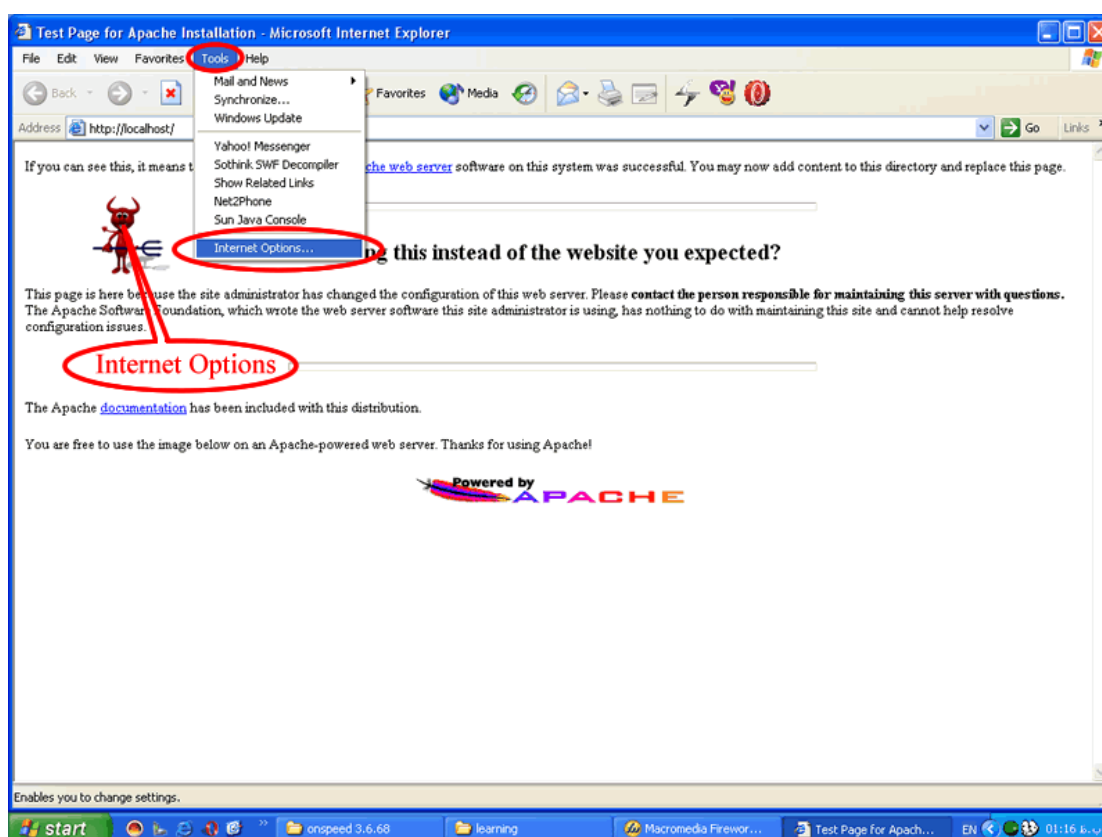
Test Page for Apache Installation - Microsoft Internet Explorer

File Edit View Favorites Tools Help

Back Favorites Media

Address http://localhost/ Go Links

Mail and News
Synchronize...
Windows Update
Yahoo! Messenger
Sothink SWF Decompiler
Show Related Links
Net2Phone
Sun Java Console
Internet Options...

If you can see this, it means t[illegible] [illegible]che web server software on this system was successful. You may now add content to this directory and replace this page.

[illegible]g this instead of the website you expected?

This page is here be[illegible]use the site administrator has changed the configuration of this web server. Please contact the person responsible for maintaining this server with questions. The Apache Softwar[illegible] Foundation, which wrote the web server software this site administrator is using, has nothing to do with maintaining this site and cannot help resolve configuration issues.

Internet Options

The Apache documentation has been included with this distribution.

You are free to use the image below on an Apache-powered web server. Thanks for using Apache!

Powered by APACHE

Enables you to change settings.

start onspeed 3.6.68 learning Macromedia Firewor... Test Page for Apach... EN 01:16 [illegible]